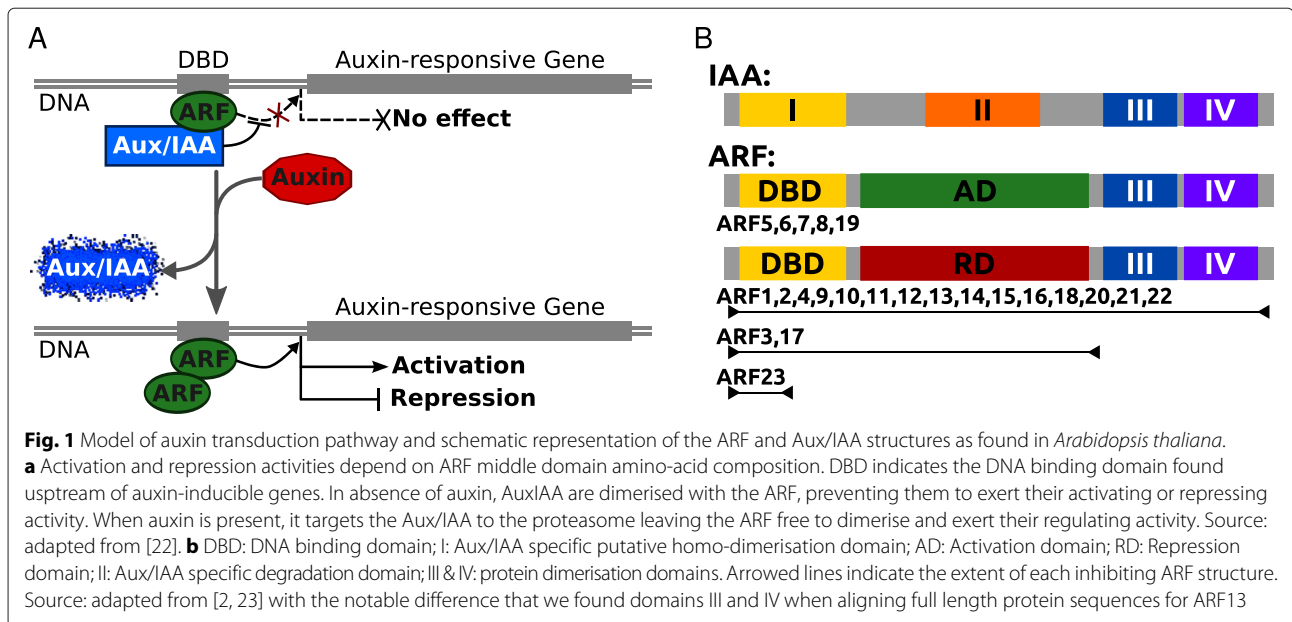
A

DBD

Auxin-responsive Gene

DNA

ARF

Aux/IAA

No effect

Auxin

Aux/IAA

Auxin-responsive Gene

DNA

ARF

ARF

Activation

Repression

B

IAA:

I

II

III

IV

ARF:

DBD

AD

III

IV

ARF5,6,7,8,19

DBD

RD

III

IV

ARF1,2,4,9,10,11,12,13,14,15,16,18,20,21,22

ARF3,17

ARF23

**Fig. 1** Model of auxin transduction pathway and schematic representation of the ARF and Aux/IAA structures as found in *Arabidopsis thaliana*. **a** Activation and repression activities depend on ARF middle domain amino-acid composition. DBD indicates the DNA binding domain found upstream of auxin-inducible genes. In absence of auxin, AuxIAA are dimerised with the ARF, preventing them to exert their activating or repressing activity. When auxin is present, it targets the Aux/IAA to the proteasome leaving the ARF free to dimerise and exert their regulating activity. Source: adapted from [22]. **b** DBD: DNA binding domain; I: Aux/IAA specific putative homo-dimerisation domain; AD: Activation domain; RD: Repression domain; II: Aux/IAA specific degradation domain; III & IV: protein dimerisation domains. Arrowed lines indicate the extent of each inhibiting ARF structure. Source: adapted from [2, 23] with the notable difference that we found domains III and IV when aligning full length protein sequences for ARF13